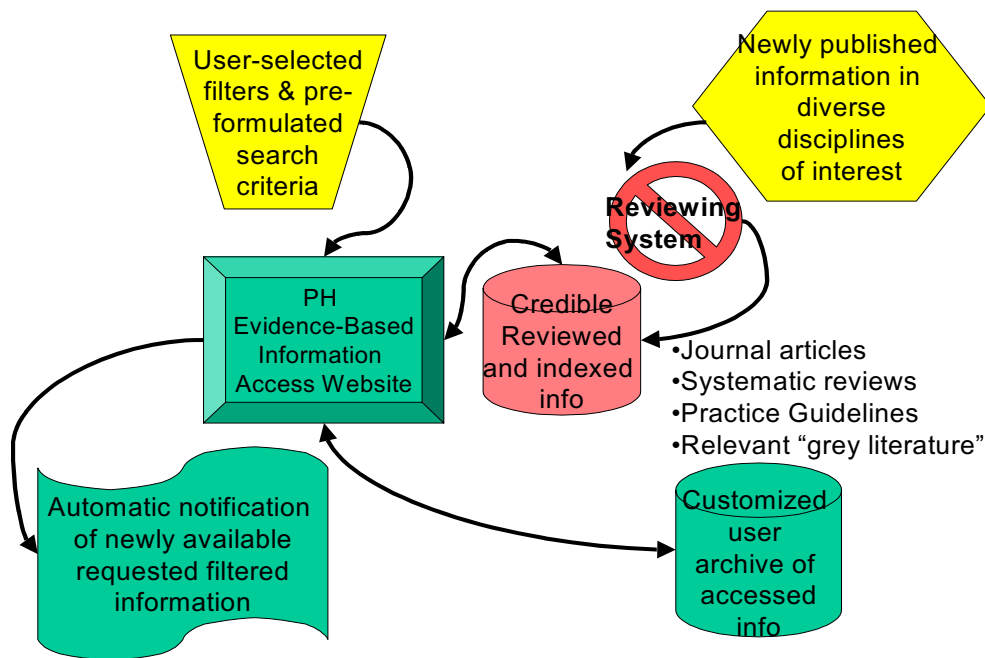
User-selected filters & pre-formulated search criteria

Newly published information in diverse disciplines of interest

Reviewing System

PH Evidence-Based Information Access Website

Credible Reviewed and indexed info

•Journal articles
•Systematic reviews
•Practice Guidelines
•Relevant "grey literature"

Automatic notification of newly available requested filtered information

Customized user archive of accessed info